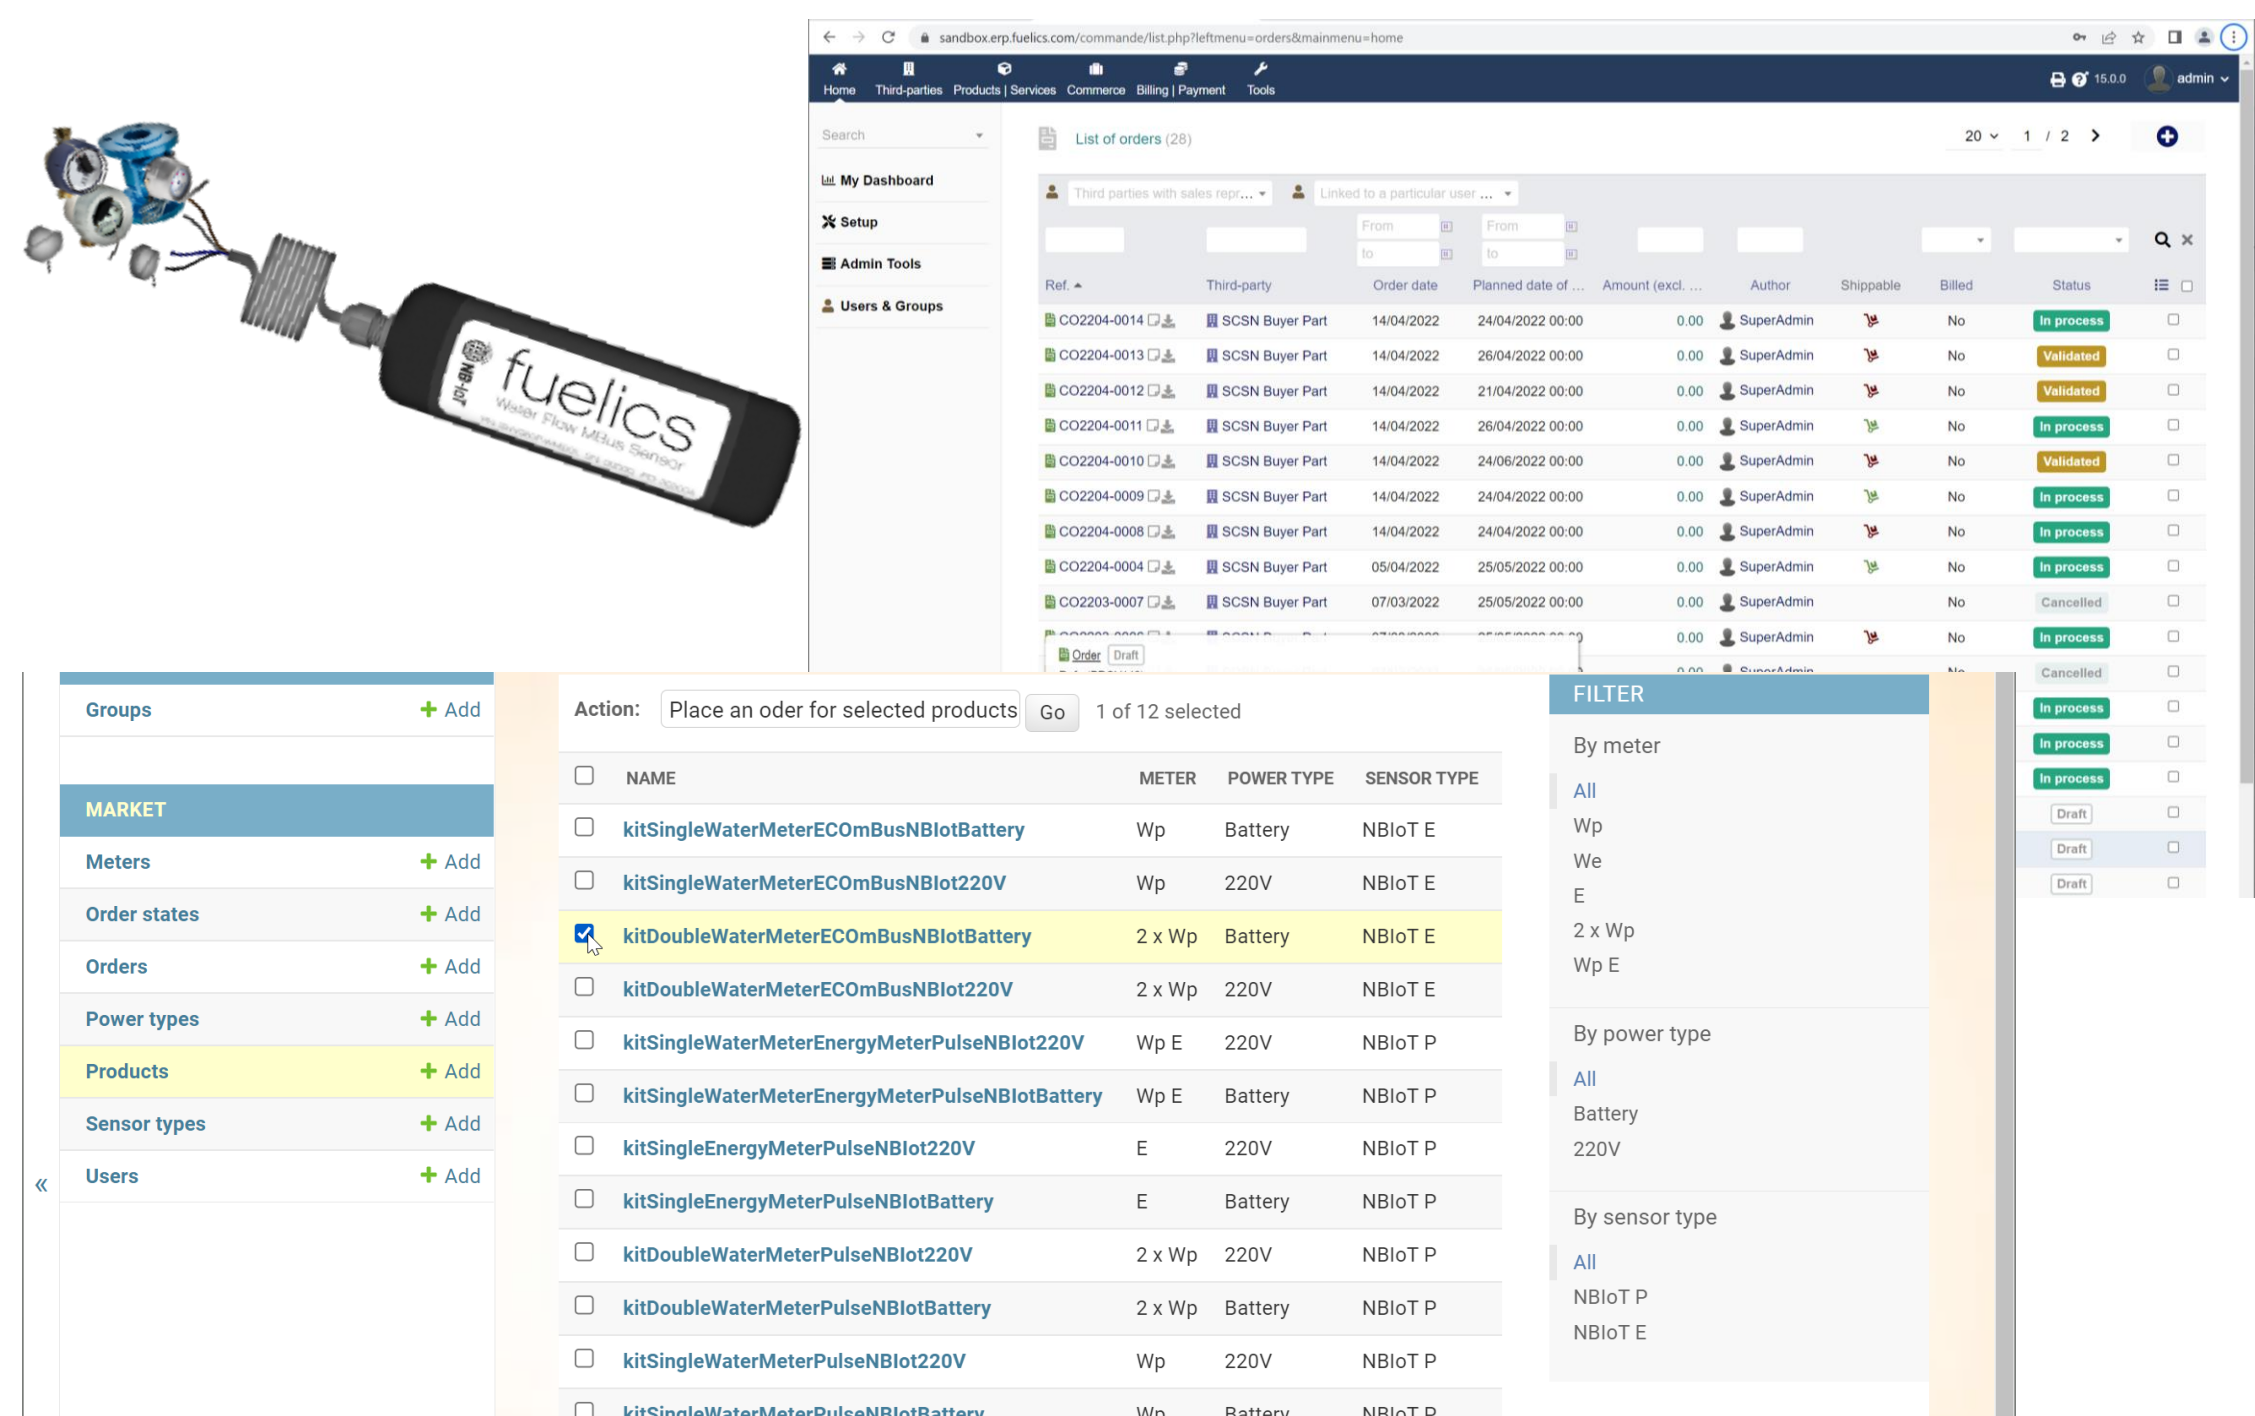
NB-IoT fuelics Water Flow MBus Sensor

sandbox.erp.fuelics.com/commande/list.php?leftmenu=orders&mainmenu=home

Home Third-parties Products | Services Commerce Billing | Payment Tools 15.0.0 admin

Search

My Dashboard
Setup
Admin Tools
Users & Groups

List of orders (28) 20 1 / 2

Third parties with sales repr... Linked to a particular user ...
From to From to

| Ref. | Third-party | Order date | Planned date of ... | Amount (excl. ... | Author | Shippable | Billed | Status |
|---|---|---|---|---|---|---|---|---|
| CO2204-0014 | SCSN Buyer Part | 14/04/2022 | 24/04/2022 00:00 | 0.00 | SuperAdmin | | No | In process |
| CO2204-0013 | SCSN Buyer Part | 14/04/2022 | 26/04/2022 00:00 | 0.00 | SuperAdmin | | No | Validated |
| CO2204-0012 | SCSN Buyer Part | 14/04/2022 | 21/04/2022 00:00 | 0.00 | SuperAdmin | | No | Validated |
| CO2204-0011 | SCSN Buyer Part | 14/04/2022 | 26/04/2022 00:00 | 0.00 | SuperAdmin | | No | In process |
| CO2204-0010 | SCSN Buyer Part | 14/04/2022 | 24/06/2022 00:00 | 0.00 | SuperAdmin | | No | Validated |
| CO2204-0009 | SCSN Buyer Part | 14/04/2022 | 24/04/2022 00:00 | 0.00 | SuperAdmin | | No | In process |
| CO2204-0008 | SCSN Buyer Part | 14/04/2022 | 24/04/2022 00:00 | 0.00 | SuperAdmin | | No | In process |
| CO2204-0004 | SCSN Buyer Part | 05/04/2022 | 25/05/2022 00:00 | 0.00 | SuperAdmin | | No | In process |
| CO2203-0007 | SCSN Buyer Part | 07/03/2022 | 25/05/2022 00:00 | 0.00 | SuperAdmin | | No | Cancelled |
| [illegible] | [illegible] | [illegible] | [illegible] | 0.00 | SuperAdmin | | No | In process |

Order Draft

Cancelled
In process
In process
In process
Draft
Draft
Draft

Groups + Add
MARKET
Meters + Add
Order states + Add
Orders + Add
Power types + Add
Products + Add
Sensor types + Add
Users + Add
«

Action: Place an oder for selected products Go 1 of 12 selected

| NAME | METER | POWER TYPE | SENSOR TYPE |
|---|---|---|---|
| kitSingleWaterMeterECOmBusNBIotBattery | Wp | Battery | NBIoT E |
| kitSingleWaterMeterECOmBusNBIot220V | Wp | 220V | NBIoT E |
| kitDoubleWaterMeterECOmBusNBIotBattery | 2 x Wp | Battery | NBIoT E |
| kitDoubleWaterMeterECOmBusNBIot220V | 2 x Wp | 220V | NBIoT E |
| kitSingleWaterMeterEnergyMeterPulseNBIot220V | Wp E | 220V | NBIoT P |
| kitSingleWaterMeterEnergyMeterPulseNBIotBattery | Wp E | Battery | NBIoT P |
| kitSingleEnergyMeterPulseNBIot220V | E | 220V | NBIoT P |
| kitSingleEnergyMeterPulseNBIotBattery | E | Battery | NBIoT P |
| kitDoubleWaterMeterPulseNBIot220V | 2 x Wp | 220V | NBIoT P |
| kitDoubleWaterMeterPulseNBIotBattery | 2 x Wp | Battery | NBIoT P |
| kitSingleWaterMeterPulseNBIot220V | Wp | 220V | NBIoT P |
| kitSingleWaterMeterPulseNBIotBattery | Wp | Battery | NBIoT P |

FILTER
By meter
All
Wp
We
E
2 x Wp
Wp E
By power type
All
Battery
220V
By sensor type
All
NBIoT P
NBIoT E